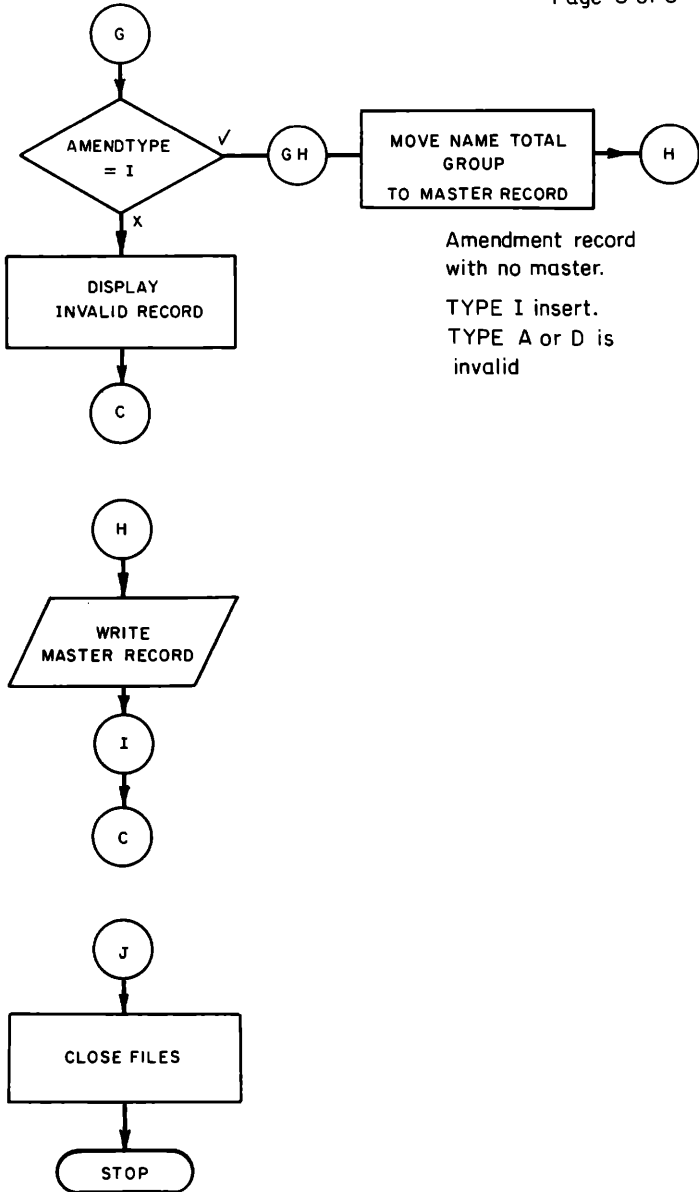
Page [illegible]

G

AMENDTYPE = I

✓

X

GH

MOVE NAME TOTAL GROUP TO MASTER RECORD

H

Amendment record with no master.

TYPE I insert.
TYPE A or D is invalid

DISPLAY INVALID RECORD

C

H

WRITE MASTER RECORD

I

C

J

CLOSE FILES

STOP